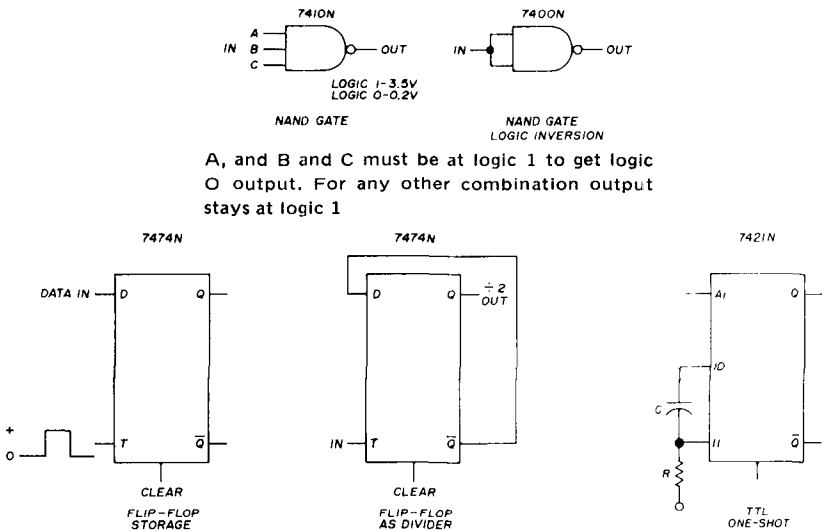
7410N

A
IN B
C
OUT

LOGIC 1-3.5V
LOGIC 0-0.2V

NAND GATE

7400N

IN
OUT

NAND GATE
LOGIC INVERSION

A, and B and C must be at logic 1 to get logic O output. For any other combination output stays at logic 1

7474N

DATA IN D
Q
+
0
T
$\overline{Q}$
CLEAR
FLIP-FLOP
STORAGE

7474N

D
Q
$\div 2$
OUT
IN T
$\overline{Q}$
CLEAR
FLIP-FLOP
AS DIVIDER

7421N

A1
Q
10
C
11
$\overline{Q}$
R
TTL
ONE-SHOT